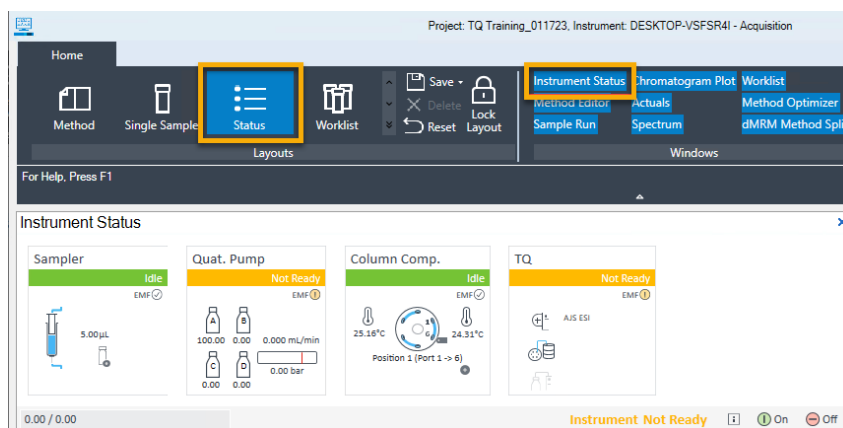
Project: TQ Training_011723, Instrument: DESKTOP-VSFSR4I - Acquisition

Home

Method
Single Sample
Status
Worklist
Save
Delete
Reset
Lock Layout
Layouts

Instrument Status
Chromatogram Plot
Worklist
Method Editor
Actuals
Method Optimizer
Sample Run
Spectrum
dMRM Method Spli
Windows

For Help, Press F1

Instrument Status

Sampler
Idle
EMF
5.00µL

Quat. Pump
Not Ready
EMF
A
B
100.00
0.00
0.000 mL/min
C
D
0.00
0.00
0.00 bar

Column Comp.
Idle
EMF
25.16°C
24.31°C
Position 1 (Port 1 -> 6)

TQ
Not Ready
EMF
AJS ESI

0.00 / 0.00
Instrument Not Ready
On
Off